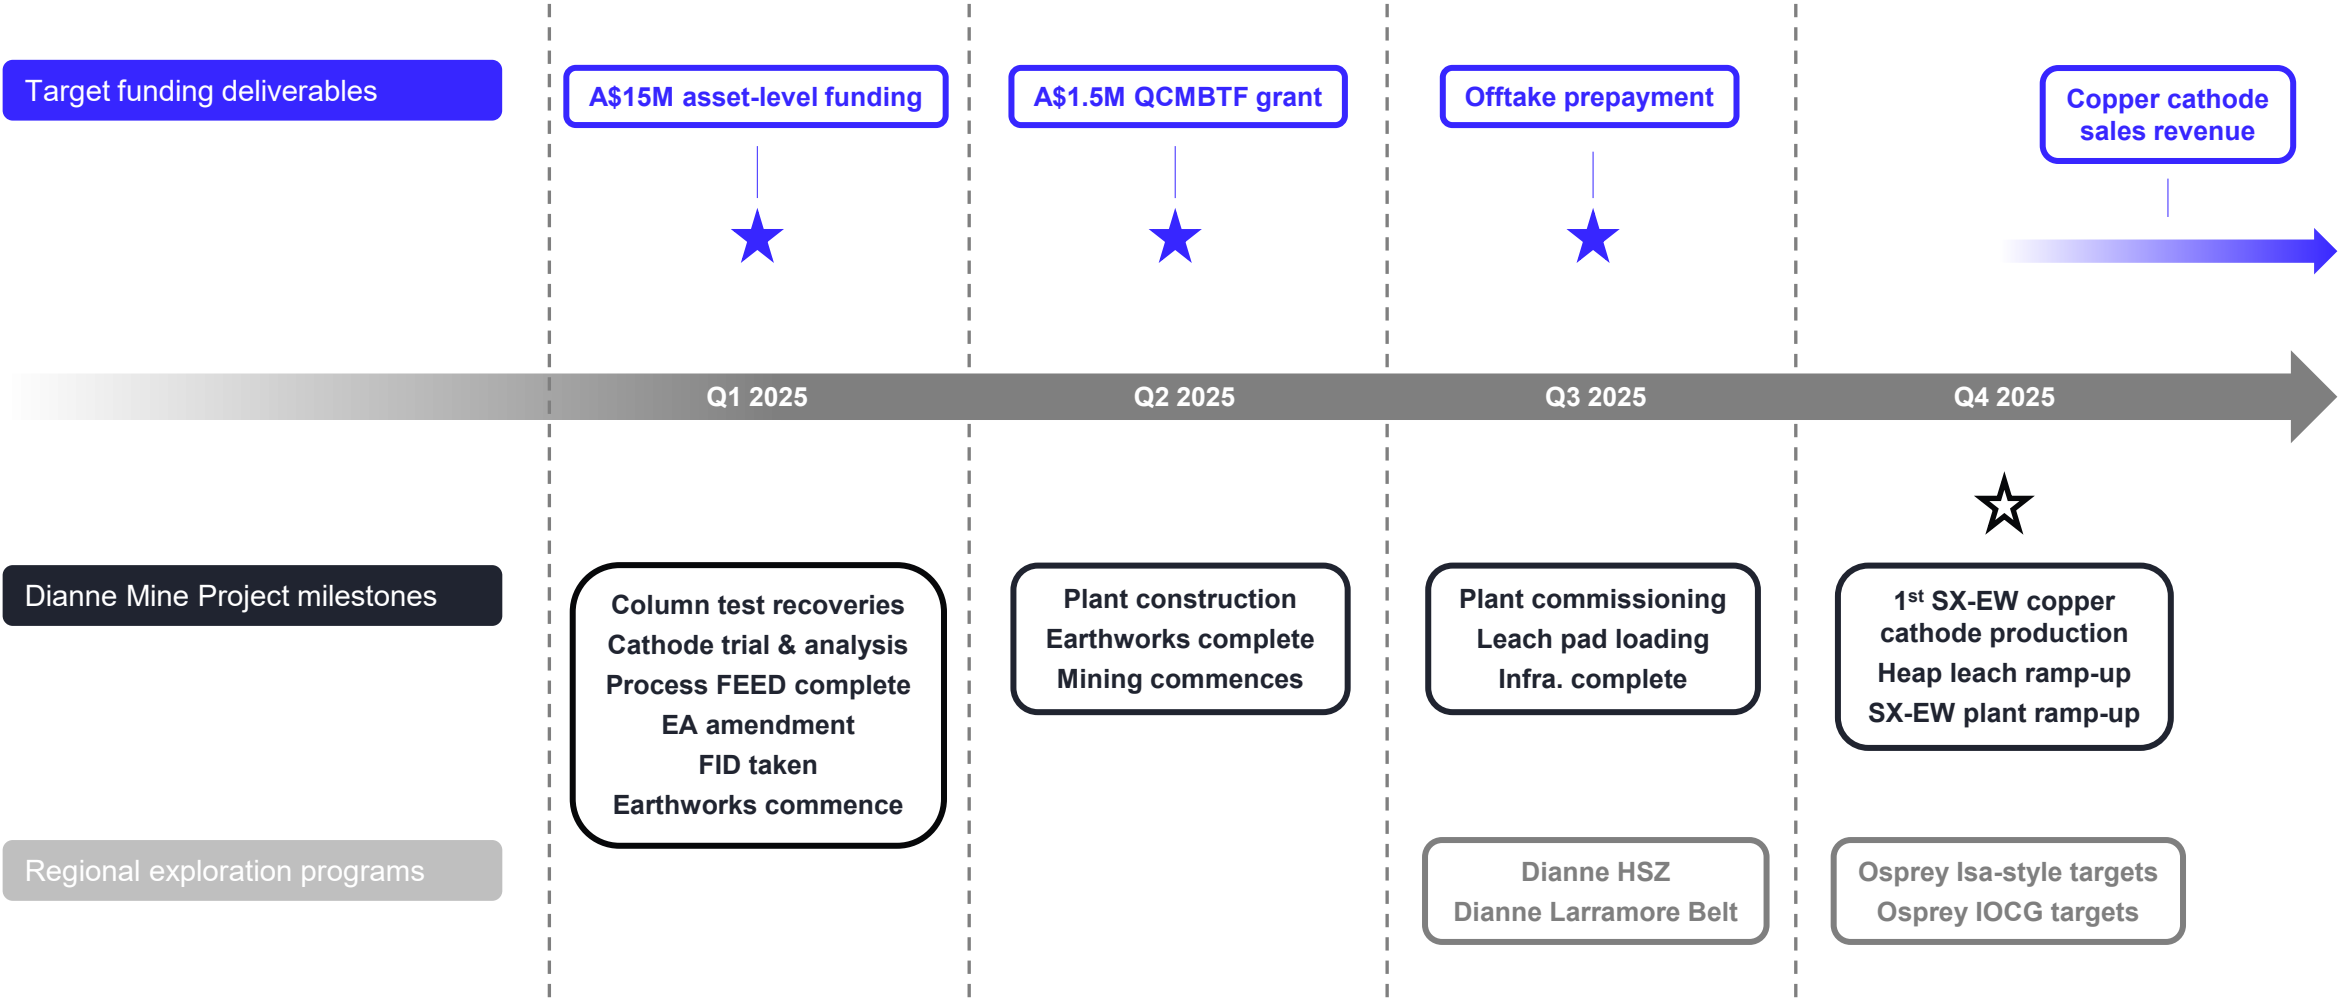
Target funding deliverables

A$15M asset-level funding

A$1.5M QCMBTF grant

Offtake prepayment

Copper cathode sales revenue

Q1 2025

Q2 2025

Q3 2025

Q4 2025

Dianne Mine Project milestones

Column test recoveries
Cathode trial & analysis
Process FEED complete
EA amendment
FID taken
Earthworks commence

Plant construction
Earthworks complete
Mining commences

Plant commissioning
Leach pad loading
Infra. complete

1$^{st}$ SX-EW copper cathode production
Heap leach ramp-up
SX-EW plant ramp-up

Regional exploration programs

Dianne HSZ
Dianne Larramore Belt

Osprey Isa-style targets
Osprey IOCG targets